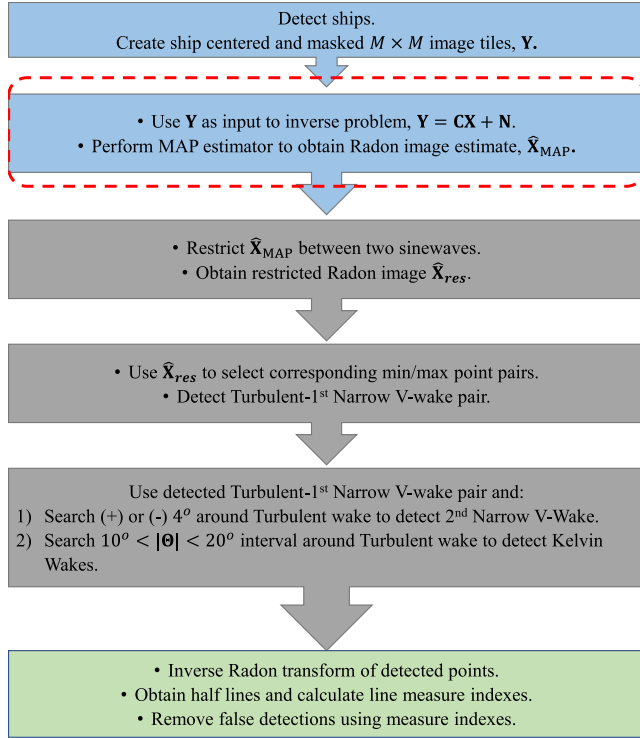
Detect ships.
Create ship centered and masked $M \times M$ image tiles, $\mathbf{Y}$.

• Use $\mathbf{Y}$ as input to inverse problem, $\mathbf{Y} = \mathbf{CX} + \mathbf{N}$.
• Perform MAP estimator to obtain Radon image estimate, $\widehat{\mathbf{X}}_{\mathrm{MAP}}$.

• Restrict $\widehat{\mathbf{X}}_{\mathrm{MAP}}$ between two sinewaves.
• Obtain restricted Radon image $\widehat{\mathbf{X}}_{res}$.

• Use $\widehat{\mathbf{X}}_{res}$ to select corresponding min/max point pairs.
• Detect Turbulent-1$^{st}$ Narrow V-wake pair.

Use detected Turbulent-1$^{st}$ Narrow V-wake pair and:
1) Search (+) or (-) $4^o$ around Turbulent wake to detect 2$^{nd}$ Narrow V-Wake.
2) Search $10^o < |\mathbf{\Theta}| < 20^o$ interval around Turbulent wake to detect Kelvin Wakes.

• Inverse Radon transform of detected points.
• Obtain half lines and calculate line measure indexes.
• Remove false detections using measure indexes.